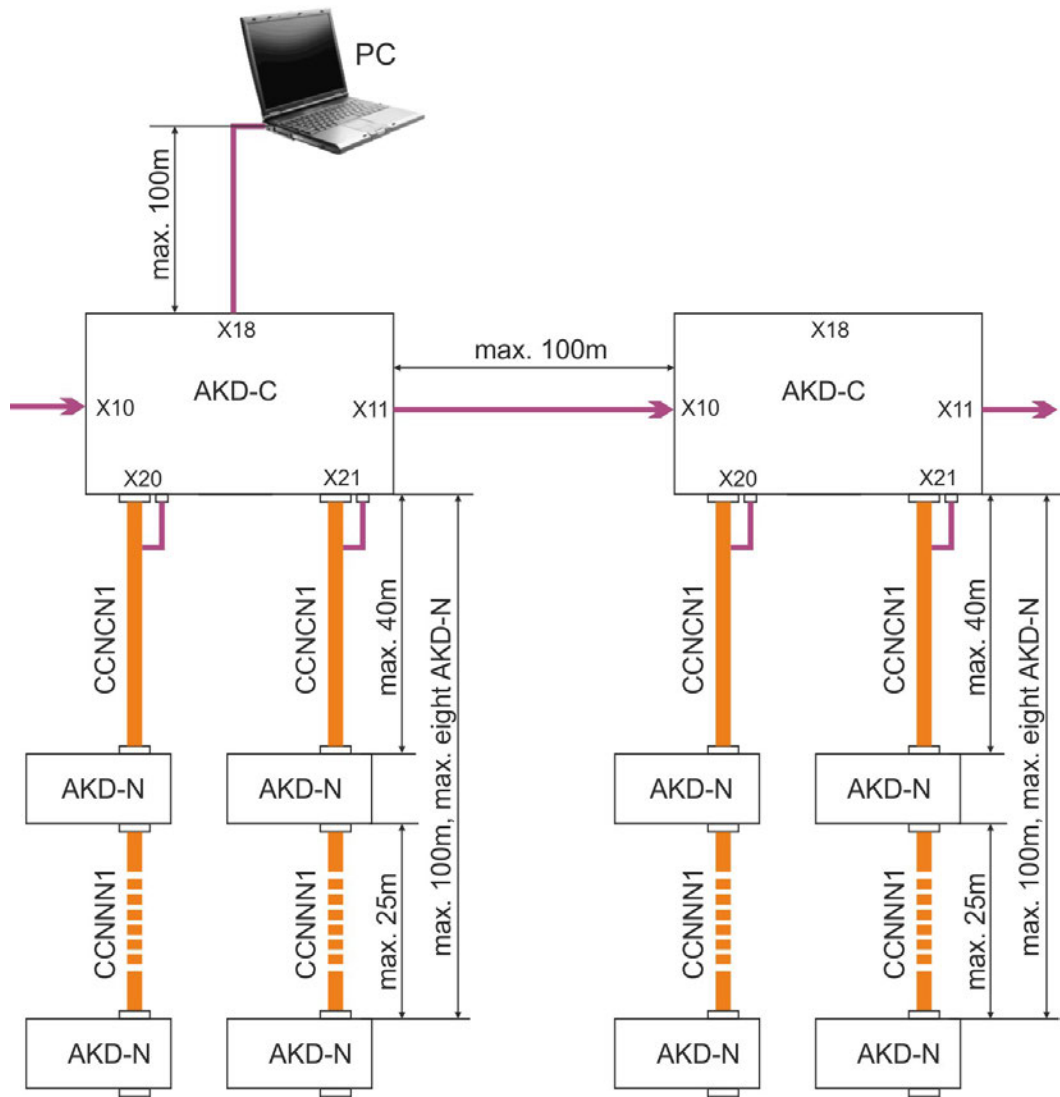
PC

max. 100m

X18
AKD-C
X10
X11
X20
X21

max. 100m

X18
AKD-C
X10
X11
X20
X21

CCNCN1
CCNCN1
max. 40m
max. 100m, max. eight AKD-N

AKD-N
AKD-N

CCNNN1
CCNNN1
max. 25m

AKD-N
AKD-N

CCNCN1
CCNCN1
max. 40m
max. 100m, max. eight AKD-N

AKD-N
AKD-N

CCNNN1
CCNNN1
max. 25m

AKD-N
AKD-N